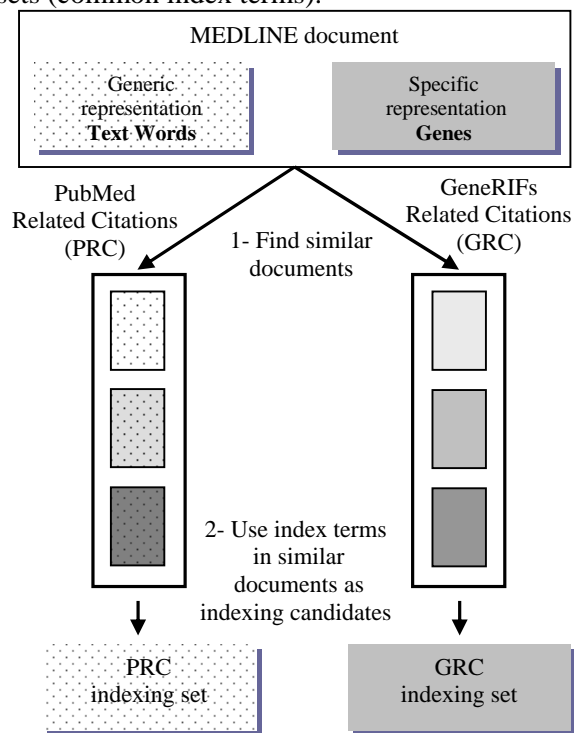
sets (common index terms).

MEDLINE document

Generic representation **Text Words**

Specific representation **Genes**

PubMed Related Citations (PRC)

1- Find similar documents

GeneRIFs Related Citations (GRC)

2- Use index terms in similar documents as indexing candidates

PRC indexing set

GRC indexing set